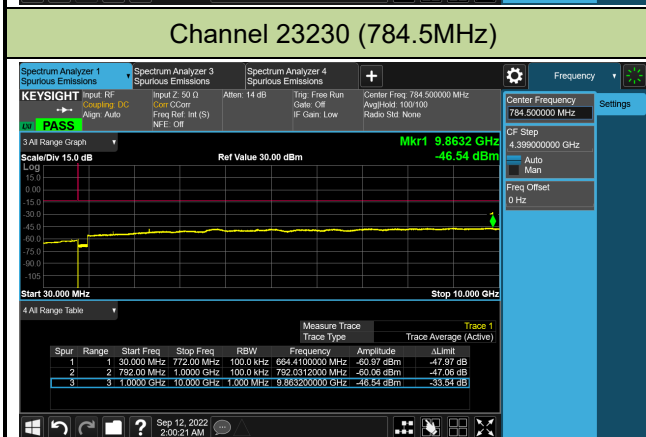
Channel 23230 (784.5MHz)

Spectrum Analyzer 1
Spurious Emissions

Spectrum Analyzer 3
Spurious Emissions

Spectrum Analyzer 4
Spurious Emissions

+

Frequency

KEYSIGHT Input: RF
Coupling: DC
Align: Auto

Input Z: 50 Ω
Corr CCorr
Freq Ref: Int (S)
NFE: Off

Atten: 14 dB

Trig: Free Run
Gate: Off
IF Gain: Low

Center Freq: 784.500000 MHz
Avg|Hold: 100/100
Radio Std: None

PASS

3 All Range Graph

Mkr1 9.8632 GHz
-46.54 dBm

Scale/Div 15.0 dB

Ref Value 30.00 dBm

Log
15.0
0.00
-15.0
-30.0
-45.0
-60.0
-75.0
-90.0
-105

Start 30.000 MHz

Stop 10.000 GHz

4 All Range Table

Measure Trace | Trace 1
Trace Type | Trace Average (Active)

| Spur | Range | Start Freq | Stop Freq | RBW | Frequency | Amplitude | ΔLimit |
|---|---|---|---|---|---|---|---|
| 1 | 1 | 30.000 MHz | 772.00 MHz | 100.0 kHz | 664.4100000 MHz | -60.97 dBm | -47.97 dB |
| 2 | 2 | 792.00 MHz | 1.0000 GHz | 100.0 kHz | 792.0312000 MHz | -60.06 dBm | -47.06 dB |
| 3 | 3 | 1.0000 GHz | 10.000 GHz | 1.000 MHz | 9.863200000 GHz | -46.54 dBm | -33.54 dB |

Center Frequency
784.500000 MHz

Settings

CF Step
4.399000000 GHz
Auto
Man

Freq Offset
0 Hz

Sep 12, 2022
2:00:21 AM